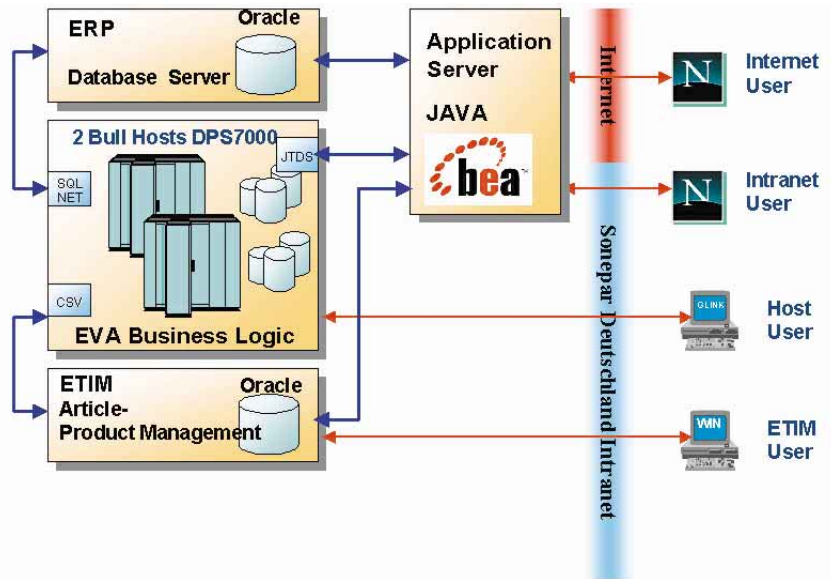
ERP
Oracle
Database Server

Application Server
JAVA
bea

Internet

Sonepar Deutschland Intranet

N
Internet User

N
Intranet User

2 Bull Hosts DPS7000
JTDS
SQL NET
CSV
EVA Business Logic

GLINK
Host User

ETIM
Article-Product Management
Oracle

WIN
ETIM User